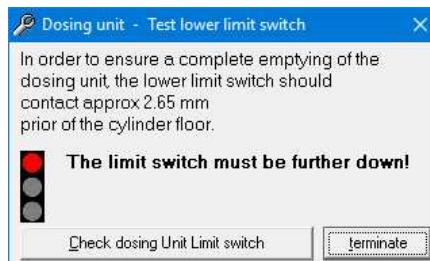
Dosing unit - Test lower limit switch

In order to ensure a complete emptying of the dosing unit, the lower limit switch should contact approx 2.65 mm prior of the cylinder floor.

The limit switch must be further down!

Check dosing Unit Limit switch

terminate